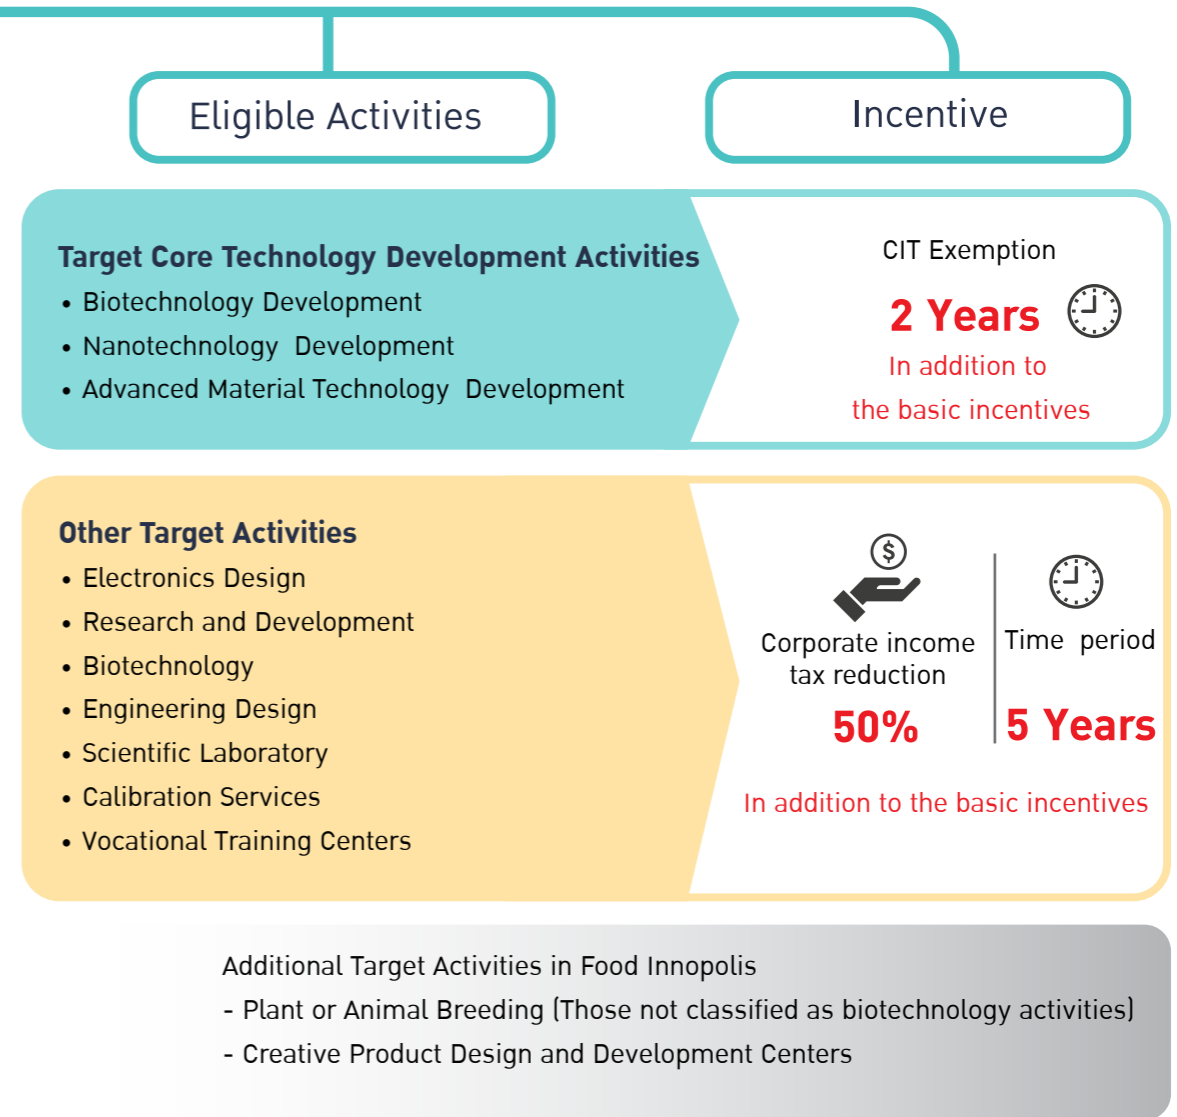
Eligible Activities

Incentive

Target Core Technology Development Activities
• Biotechnology Development
• Nanotechnology Development
• Advanced Material Technology Development

CIT Exemption
2 Years
In addition to the basic incentives

Other Target Activities
• Electronics Design
• Research and Development
• Biotechnology
• Engineering Design
• Scientific Laboratory
• Calibration Services
• Vocational Training Centers

$
Corporate income tax reduction
50%

Time period
5 Years

In addition to the basic incentives

Additional Target Activities in Food Innopolis
- Plant or Animal Breeding (Those not classified as biotechnology activities)
- Creative Product Design and Development Centers